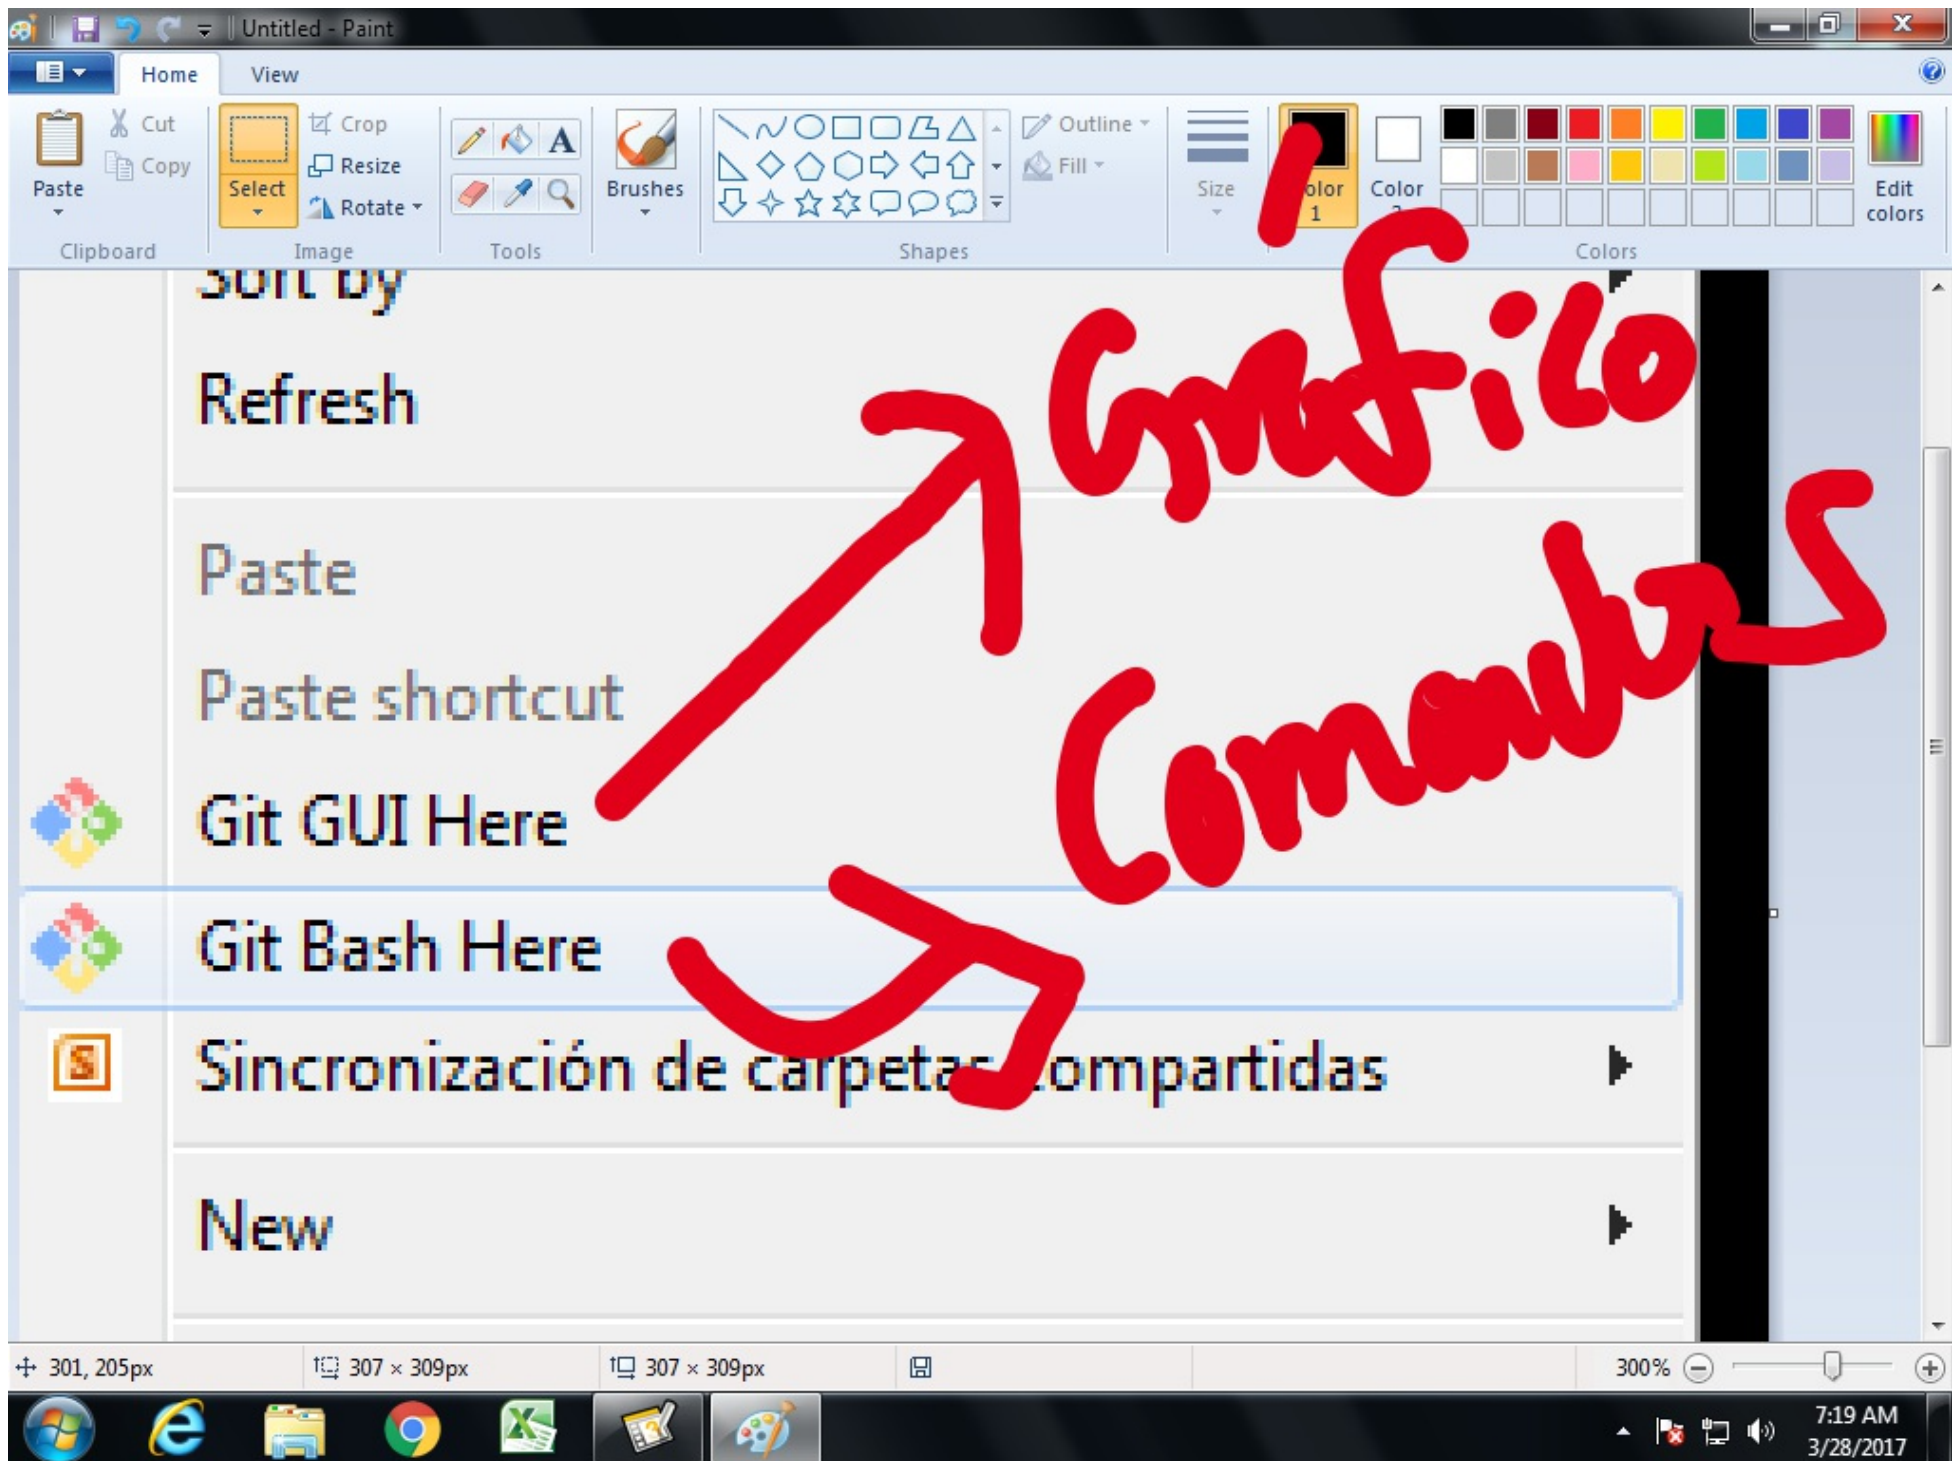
Untitled - Paint

Home View

Cut
Copy
Paste
Clipboard

Crop
Resize
Select
Rotate
Image

Tools

Brushes

Outline
Fill
Shapes

Size

olor 1

Color 2

Edit colors
Colors

Sort by

Refresh

Paste

Paste shortcut

Git GUI Here

Git Bash Here

Sincronización de carpetas compartidas

New

Grafico

Comandos

301, 205px 307 × 309px 307 × 309px

300%

7:19 AM
3/28/2017